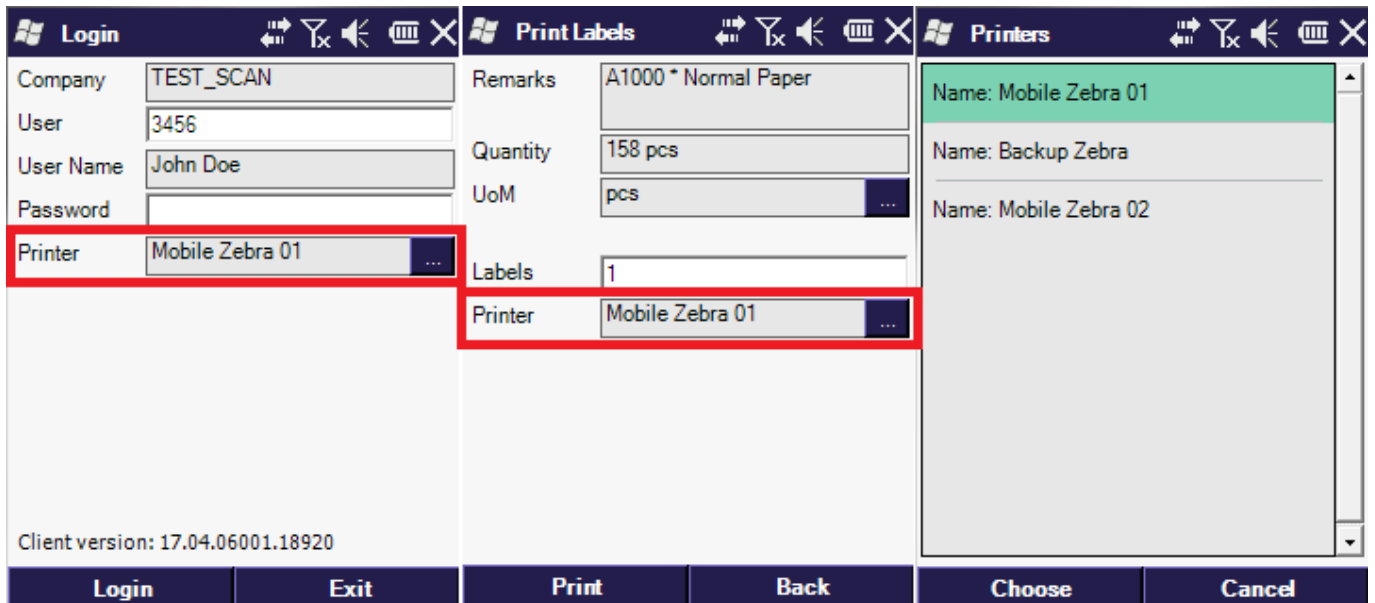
Login

Company TEST_SCAN
User 3456
User Name John Doe
Password
Printer Mobile Zebra 01 ...

Client version: 17.04.06001.18920

Login Exit

Print Labels

Remarks A1000 * Normal Paper
Quantity 158 pcs
UoM pcs ...
Labels 1
Printer Mobile Zebra 01 ...

Print Back

Printers

Name: Mobile Zebra 01
Name: Backup Zebra
Name: Mobile Zebra 02

Choose Cancel